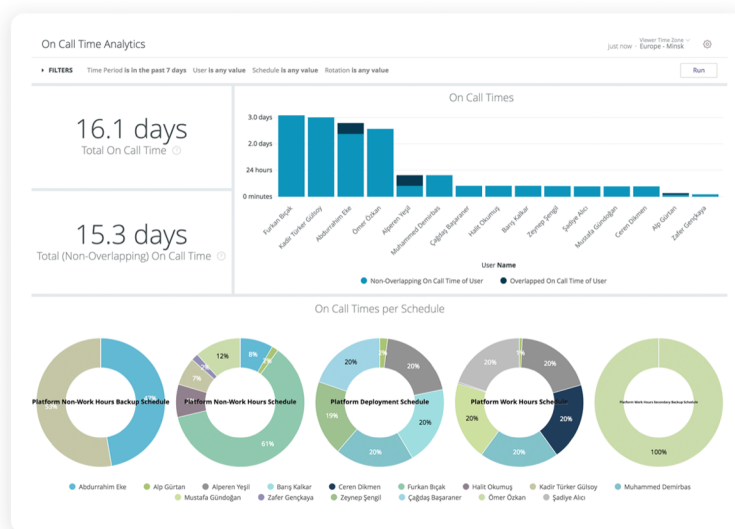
On Call Time Analytics

just now · Viewer Time Zone Europe - Minsk

FILTERS Time Period is in the past 7 days User is any value Schedule is any value Rotation is any value

Run

16.1 days
Total On Call Time

15.3 days
Total (Non-Overlapping) On Call Time

On Call Times

3.0 days
2.0 days
24 hours
0 minutes

Furkan Bıçak
Kadir Türker Gülsoy
Abdurrahim Eke
Ömer Özkan
Alperen Yeşil
Muhammed Demirbas
Çağdaş Başaraner
Halit Okumuş
Barış Kalkar
Zeynep Şengil
Şadiye Alıcı
Mustafa Gündoğan
Ceren Dikmen
Alp Gürtan
Zafer Gençkaya

User Name

Non-Overlapping On Call Time of User
Overlapped On Call Time of User

On Call Times per Schedule

Platform Non-Work Hours Backup Schedule
53%

Platform Non-Work Hours Schedule
12%
8%
7%
7%
61%

Platform Deployment Schedule
20%
20%
19%
20%
20%

Platform Work Hours Schedule
20%
20%
20%
20%

Platform Non-Work Hours Secondary Backup Schedule
100%

Abdurrahim Eke
Alp Gürtan
Alperen Yeşil
Barış Kalkar
Ceren Dikmen
Furkan Bıçak
Halit Okumuş
Kadir Türker Gülsoy
Muhammed Demirbas
Mustafa Gündoğan
Zafer Gençkaya
Zeynep Şengil
Çağdaş Başaraner
Ömer Özkan
Şadiye Alıcı